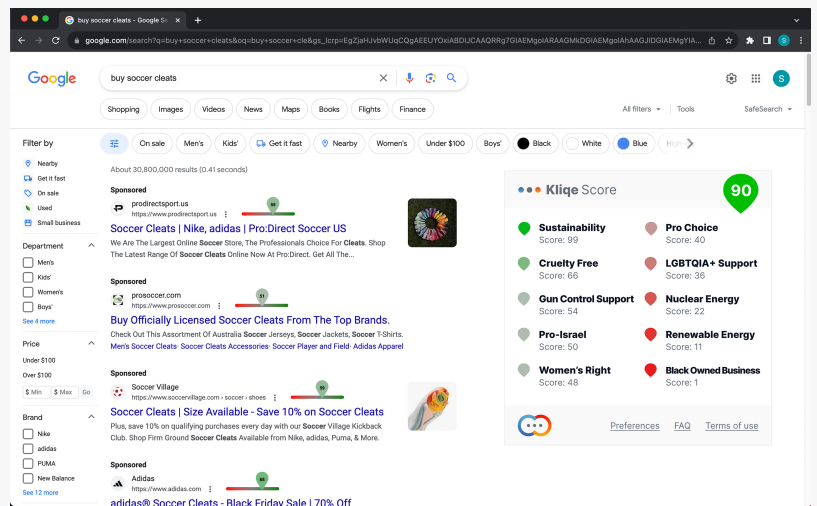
buy soccer cleats - Google Se ×

google.com/search?q=buy+soccer+cleats&oq=buy+soccer+cle&gs_lcrp=EgZjaHJvbWUqCQgAEEUYOxiABDIJCAAQRRg7GIAEMgoIARAAGMkDGIAEMgoIAhAAGJIDGIAEMgYIA...

Google

buy soccer cleats

Shopping Images Videos News Maps Books Flights Finance

All filters Tools

SafeSearch

Filter by

Nearby
Get it fast
On sale
Used
Small business

Department
Men's
Kids'
Women's
Boys'
See 4 more

Price
Under $100
Over $100
$ Min $ Max Go

Brand
Nike
adidas
PUMA
New Balance
See 12 more

On sale Men's Kids' Get it fast Nearby Women's Under $100 Boys' Black White Blue High

About 30,800,000 results (0.41 seconds)

Sponsored
prodirectsport.us
https://www.prodirectsport.us
Soccer Cleats | Nike, adidas | Pro:Direct Soccer US
We Are The Largest Online Soccer Store, The Professionals Choice For Cleats. Shop The Latest Range Of Soccer Cleats Online Now At Pro:Direct. Get All The...

Sponsored
prosoccer.com
https://www.prosoccer.com
Buy Officially Licensed Soccer Cleats From The Top Brands.
Check Out This Assortment Of Australia Soccer Jerseys, Soccer Jackets, Soccer T-Shirts.
Men's Soccer Cleats· Soccer Cleats Accessories· Soccer Player and Field· Adidas Apparel

Sponsored
Soccer Village
https://www.soccervillage.com › soccer › shoes
Soccer Cleats | Size Available - Save 10% on Soccer Cleats
Plus, save 10% on qualifying purchases every day with our Soccer Village Kickback Club. Shop Firm Ground Soccer Cleats Available from Nike, adidas, Puma, & More.

Sponsored
Adidas
https://www.adidas.com
adidas® Soccer Cleats - Black Friday Sale | 70% Off

Kliqe Score 90

Sustainability
Score: 99
Pro Choice
Score: 40
Cruelty Free
Score: 66
LGBTQIA+ Support
Score: 36
Gun Control Support
Score: 54
Nuclear Energy
Score: 22
Pro-Israel
Score: 50
Renewable Energy
Score: 11
Women's Right
Score: 48
Black Owned Business
Score: 1

Preferences FAQ Terms of use